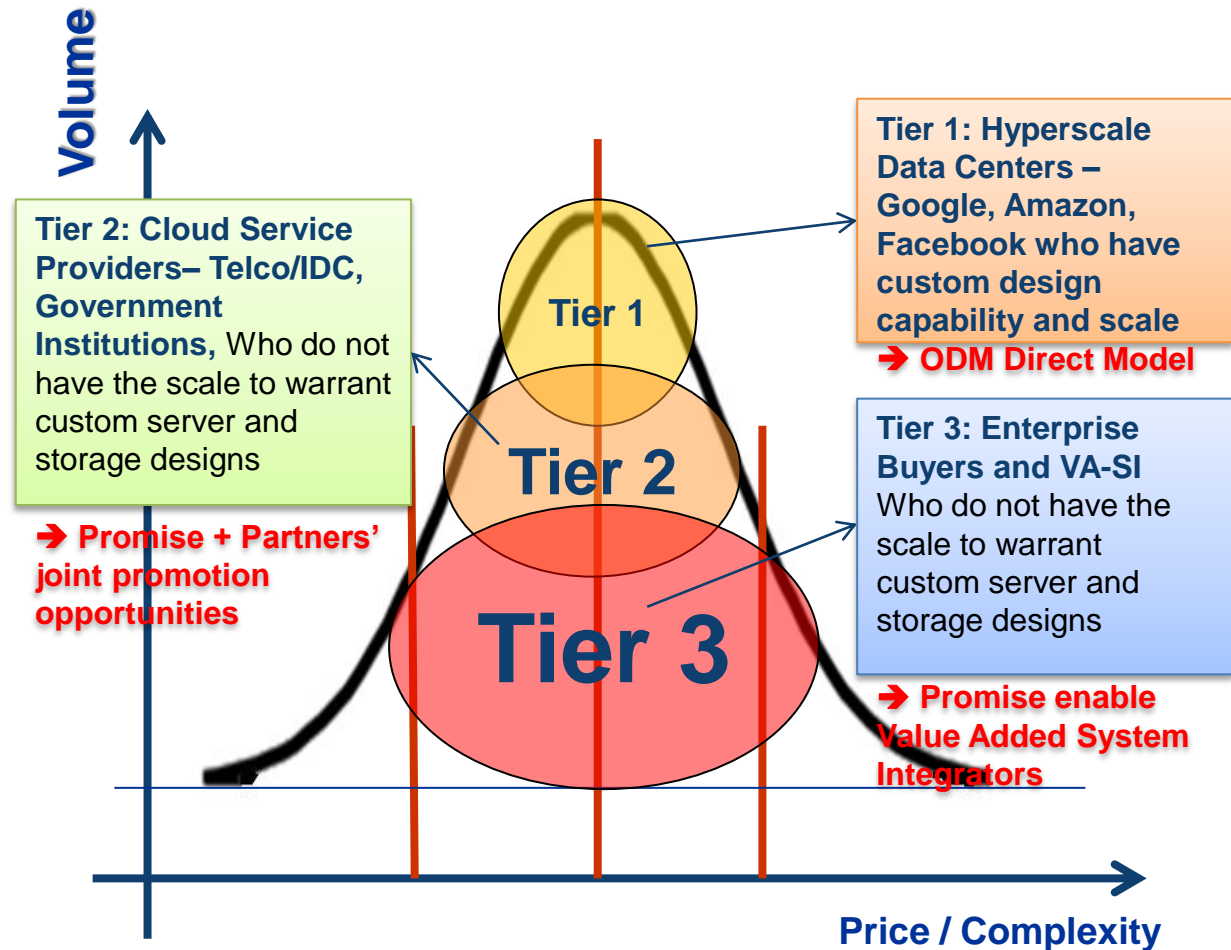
Volume

Tier 2: Cloud Service Providers– Telco/IDC, Government Institutions, Who do not have the scale to warrant custom server and storage designs

➔ Promise + Partners' joint promotion opportunities

Tier 1

Tier 2

Tier 3

Tier 1: Hyperscale Data Centers – Google, Amazon, Facebook who have custom design capability and scale

➔ ODM Direct Model

Tier 3: Enterprise Buyers and VA-SI Who do not have the scale to warrant custom server and storage designs

➔ Promise enable Value Added System Integrators

Price / Complexity